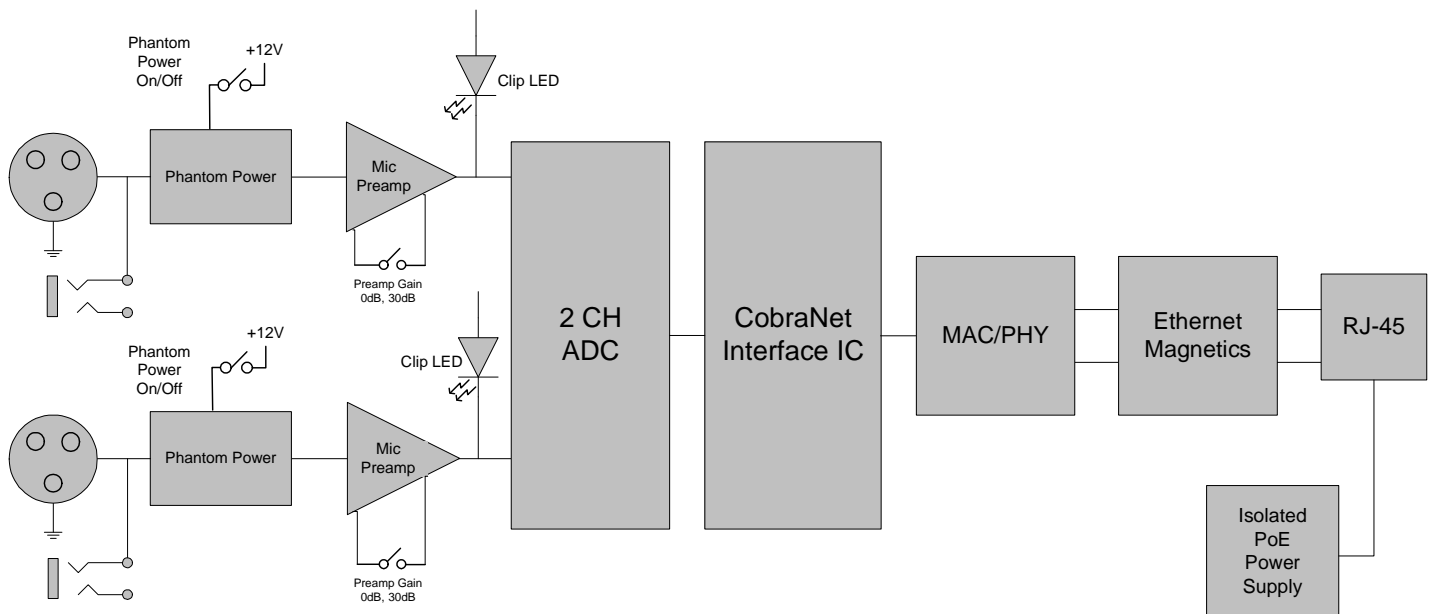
Phantom Power On/Off

+12V

Clip LED

Phantom Power

Mic Preamp

Preamp Gain 0dB, 30dB

2 CH ADC

CobraNet Interface IC

MAC/PHY

Ethernet Magnetics

RJ-45

Phantom Power On/Off

+12V

Clip LED

Phantom Power

Mic Preamp

Preamp Gain 0dB, 30dB

Isolated PoE Power Supply